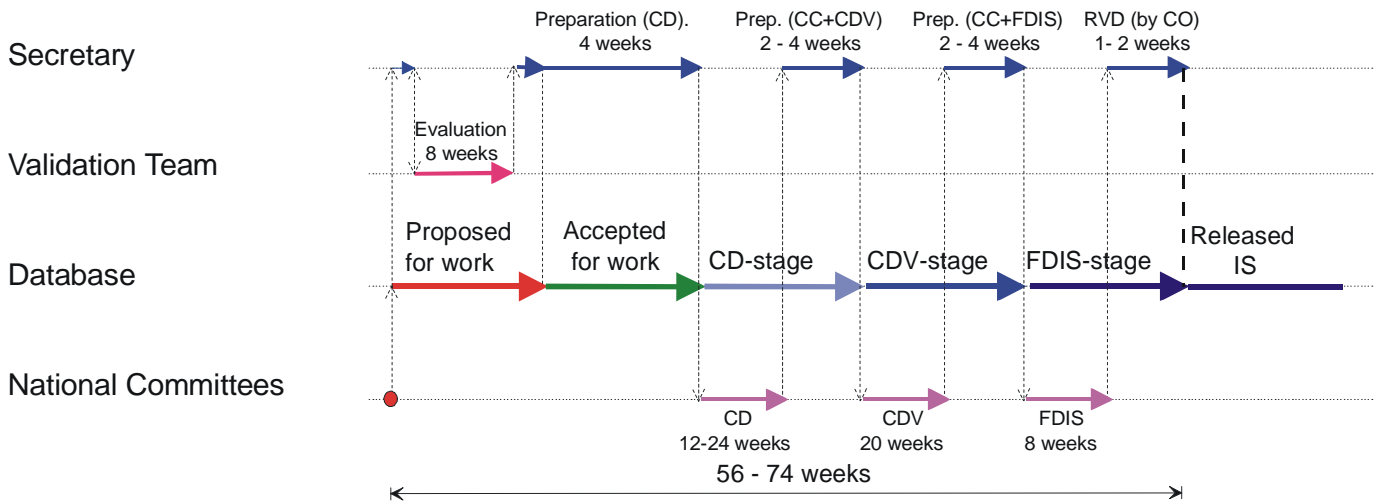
Secretary

Validation Team

Database

National Committees

Preparation (CD). 4 weeks

Prep. (CC+CDV) 2 - 4 weeks

Prep. (CC+FDIS) 2 - 4 weeks

RVD (by CO) 1- 2 weeks

Evaluation 8 weeks

Proposed for work

Accepted for work

CD-stage

CDV-stage

FDIS-stage

Released IS

CD 12-24 weeks

CDV 20 weeks

FDIS 8 weeks

56 - 74 weeks